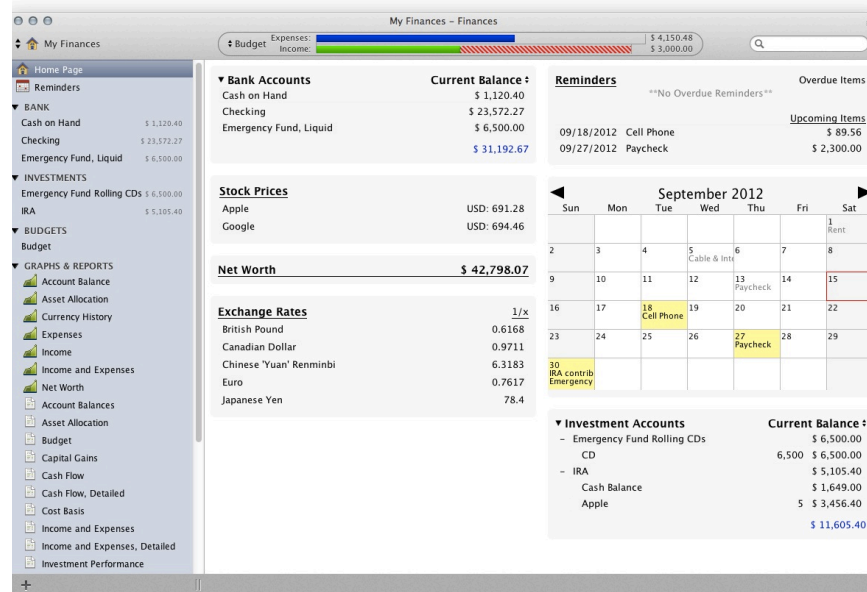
My Finances - Finances

My Finances

Budget Expenses: Income: $ 4,150.48 $ 3,000.00

Home Page
Reminders
▼ BANK
Cash on Hand $ 1,120.40
Checking $ 23,572.27
Emergency Fund, Liquid $ 6,500.00
▼ INVESTMENTS
Emergency Fund Rolling CDs $ 6,500.00
IRA $ 5,105.40
▼ BUDGETS
Budget
▼ GRAPHS & REPORTS
Account Balance
Asset Allocation
Currency History
Expenses
Income
Income and Expenses
Net Worth
Account Balances
Asset Allocation
Budget
Capital Gains
Cash Flow
Cash Flow, Detailed
Cost Basis
Income and Expenses
Income and Expenses, Detailed
Investment Performance

+

| ▼ Bank Accounts | Current Balance |
|---|---|
| Cash on Hand | $ 1,120.40 |
| Checking | $ 23,572.27 |
| Emergency Fund, Liquid | $ 6,500.00 |
| | $ 31,192.67 |

| Stock Prices | |
|---|---|
| Apple | USD: 691.28 |
| Google | USD: 694.46 |

Net Worth $ 42,798.07

| Exchange Rates | 1/x |
|---|---|
| British Pound | 0.6168 |
| Canadian Dollar | 0.9711 |
| Chinese 'Yuan' Renminbi | 6.3183 |
| Euro | 0.7617 |
| Japanese Yen | 78.4 |

Reminders Overdue Items
**No Overdue Reminders**
Upcoming Items
09/18/2012 Cell Phone $ 89.56
09/27/2012 Paycheck $ 2,300.00

September 2012

| Sun | Mon | Tue | Wed | Thu | Fri | Sat |
|---|---|---|---|---|---|---|
| | | | | | | 1 Rent |
| 2 | 3 | 4 | 5 Cable & Inte | 6 | 7 | 8 |
| 9 | 10 | 11 | 12 | 13 Paycheck | 14 | 15 |
| 16 | 17 | 18 Cell Phone | 19 | 20 | 21 | 22 |
| 23 | 24 | 25 | 26 | 27 Paycheck | 28 | 29 |
| 30 IRA contrib Emergency | | | | | | |

| ▼ Investment Accounts | | Current Balance |
|---|---|---|
| – Emergency Fund Rolling CDs | | $ 6,500.00 |
| CD | 6,500 | $ 6,500.00 |
| – IRA | | $ 5,105.40 |
| Cash Balance | | $ 1,649.00 |
| Apple | 5 | $ 3,456.40 |
| | | $ 11,605.40 |